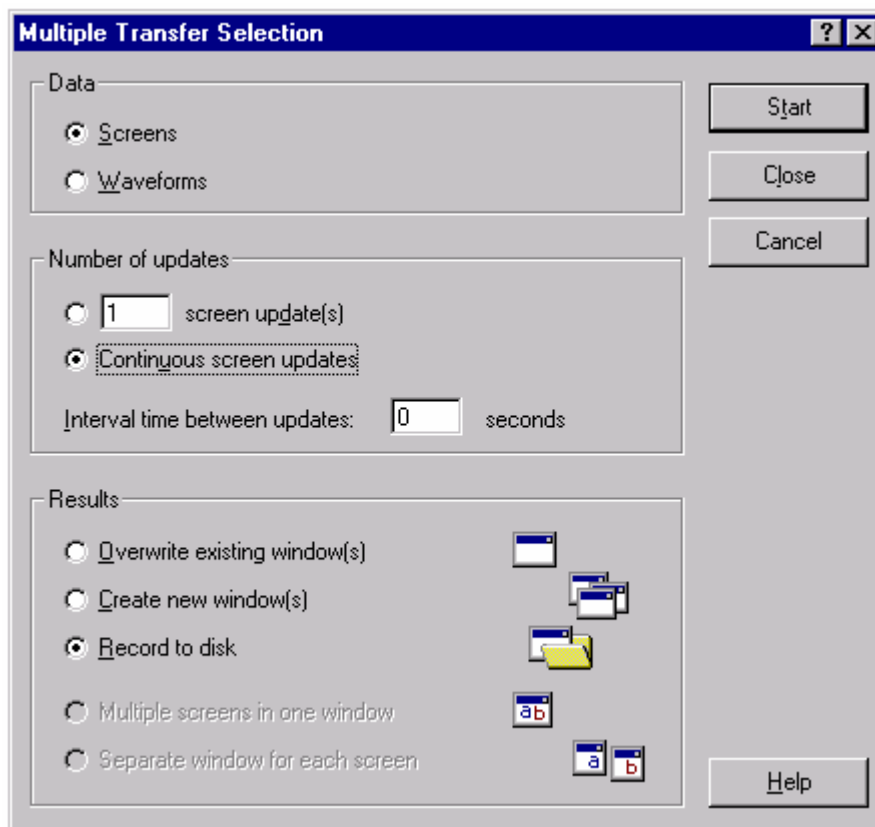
Multiple Transfer Selection

?

Data

Screens

Waveforms

Number of updates

1 screen update(s)

Continuous screen updates

Interval time between updates: 0 seconds

Results

Overwrite existing window(s)

Create new window(s)

Record to disk

Multiple screens in one window

ab

Separate window for each screen

a b

Start

Close

Cancel

Help